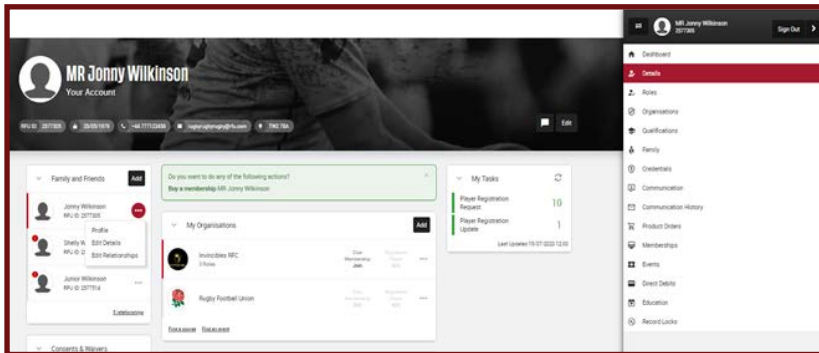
MR Jonny Wilkinson
Your Account

RFU ID: 2577305
25/05/1979
+44 7771234
rugbyrugbyrugby@rfu.com
TW2 7BA

Edit

Family and Friends
Add

Jonny Wilkinson
RFU ID: 2577305

Profile
Edit Details
Edit Relationships

Shelly W
RFU ID: 2

Junior Wilkinson
RFU ID: 2577514

Do you want to do any of the following actions?
Buy a membership MR Jonny Wilkinson

My Organisations
Add

Invincibles RFC
2 Roles
Club Membership
Join
Registration Status
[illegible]

Rugby Football Union
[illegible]
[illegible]

Find a course
Find an event

Consents & Waivers

My Tasks

Player Registration Request
10
Player Registration Update
1
Last Updated 15/07/2022 12:03

MR Jonny Wilkinson
2577305
Sign Out

Dashboard
Details
Roles
Organisations
Qualifications
Family
Credentials
Communication
Communication History
Product Orders
Memberships
Events
Direct Debits
Education
Record Locks